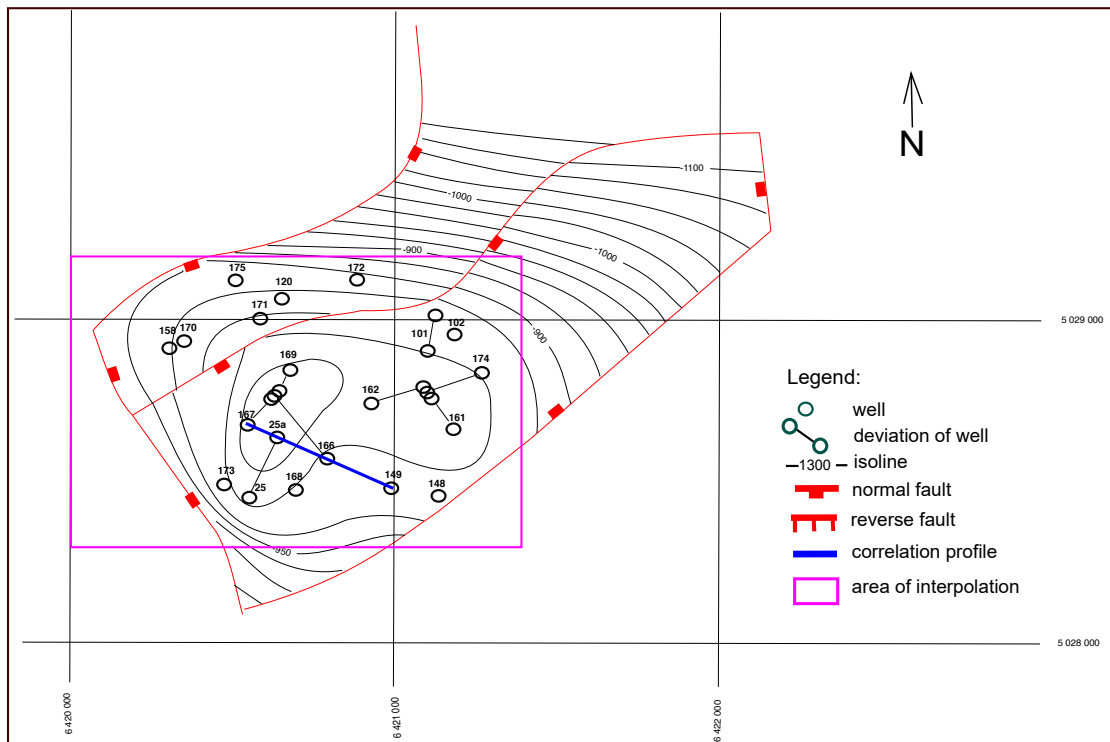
N

-1100
-1000
-1000
-900
-900
-950

175
172
120
171
158
170
101
102
169
174
162
167
25a
161
166
173
168
149
148
25

Legend:
well
deviation of well
1300 isoline
normal fault
reverse fault
correlation profile
area of interpolation

5 029 000
5 028 000
6 420 000
6 421 000
6 422 000